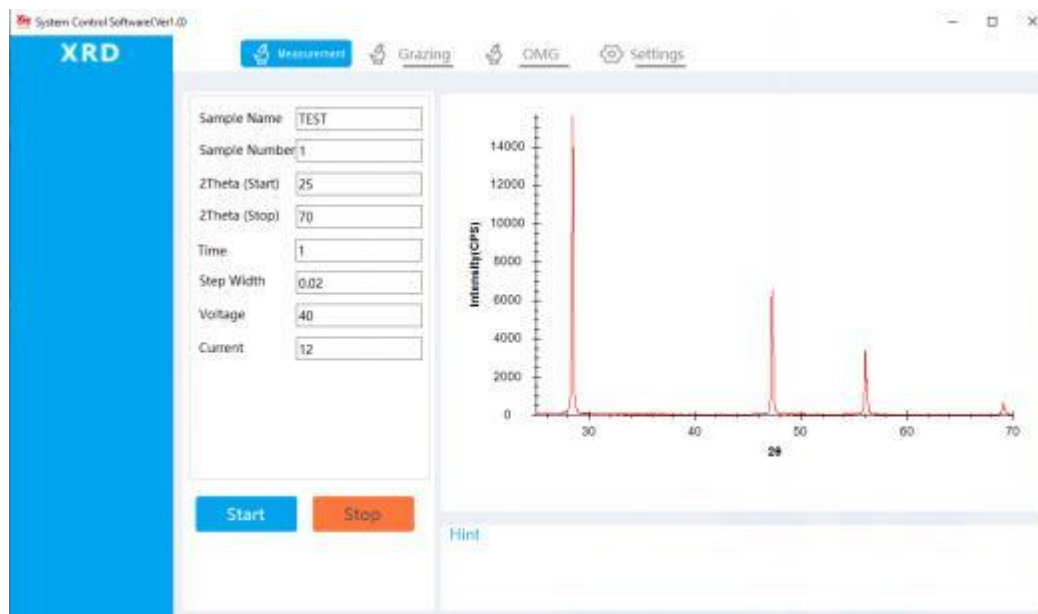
System Control SoftwareVer1.0

XRD

Measurement Grazing OMG Settings

Sample Name TEST
Sample Number 1
2Theta (Start) 25
2Theta (Stop) 70
Time 1
Step Width 0.02
Voltage 40
Current 12

14000
12000
10000
8000
6000
4000
2000
0
Intensity(CPS)
30 40 50 60 70
2θ

Start Stop

Hint